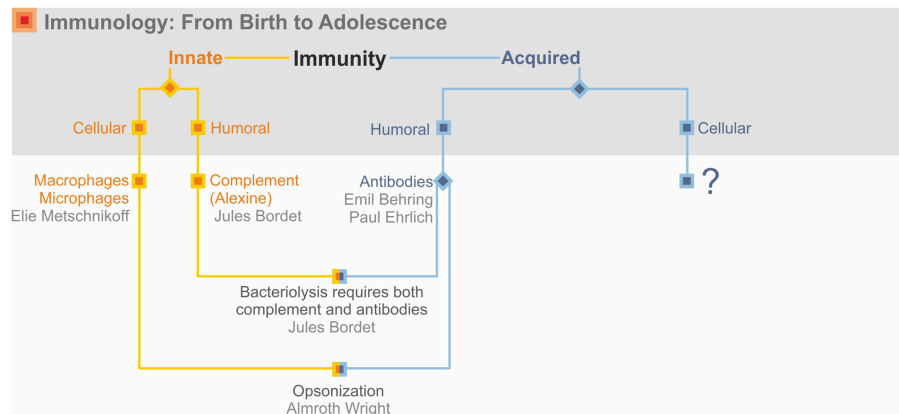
Immunology: From Birth to Adolescence

Innate

Immunity

Acquired

Cellular

Humoral

Humoral

Cellular

Macrophages
Microphages
Elie Metschnikoff

Complement
(Alexine)
Jules Bordet

Antibodies
Emil Behring
Paul Ehrlich

?

Bacteriolysis requires both complement and antibodies
Jules Bordet

Opsonization
Almroth Wright